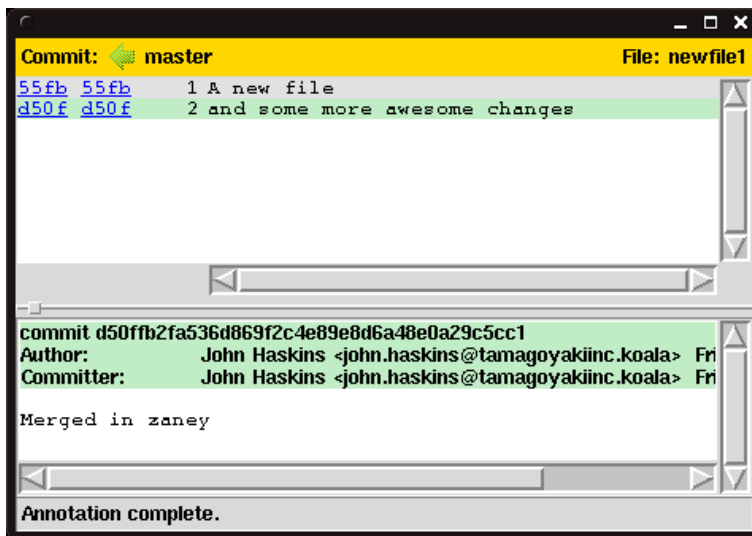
Commit: master

File: newfile1

55fb 55fb 1 A new file
d50f d50f 2 and some more awesome changes

commit d50ffb2fa536d869f2c4e89e8d6a48e0a29c5cc1
Author: John Haskins <john.haskins@tamagoyakiinc.koala> Fri
Committer: John Haskins <john.haskins@tamagoyakiinc.koala> Fri

Merged in zaney

Annotation complete.